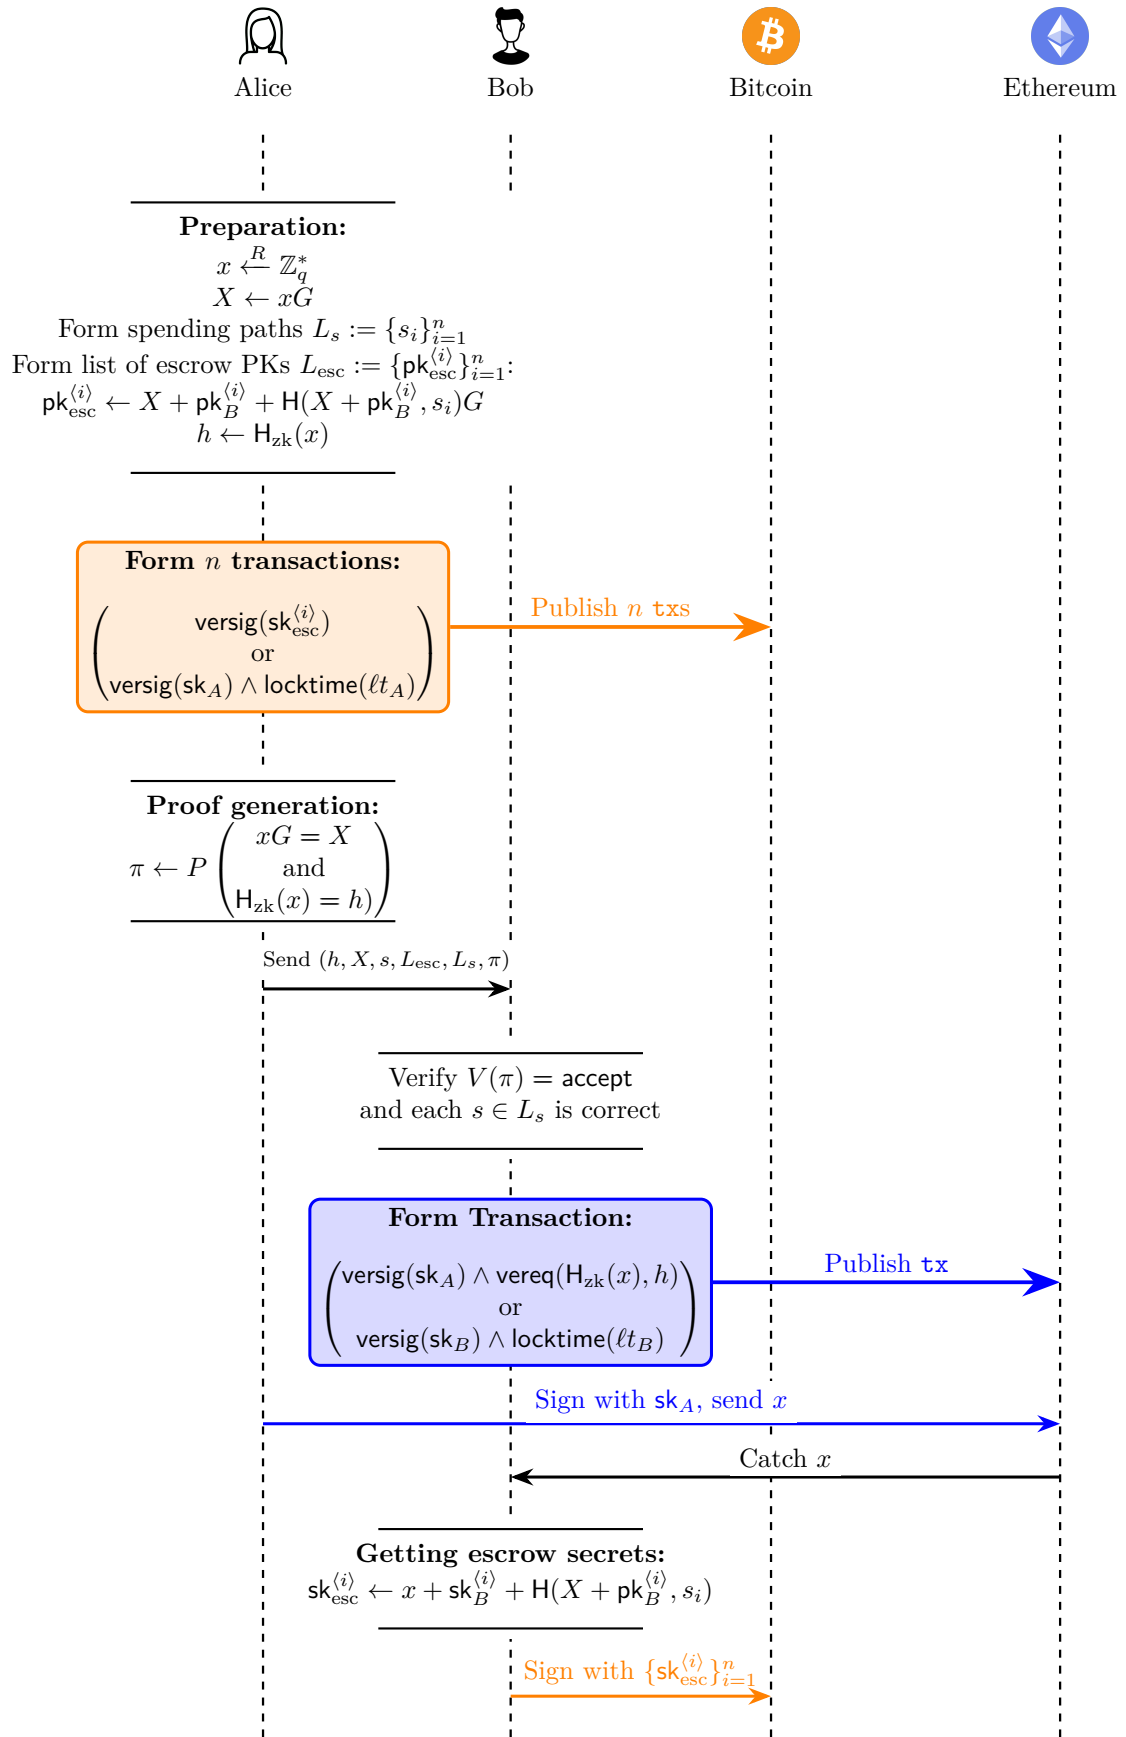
Alice
Bob
Bitcoin
Ethereum

**Preparation:**
$x \xleftarrow{R} \mathbb{Z}_q^*$
$X \leftarrow xG$
Form spending paths $L_s := \{s_i\}_{i=1}^n$
Form list of escrow PKs $L_{\text{esc}} := \{\mathsf{pk}_{\text{esc}}^{\langle i \rangle}\}_{i=1}^n$:
$\mathsf{pk}_{\text{esc}}^{\langle i \rangle} \leftarrow X + \mathsf{pk}_B^{\langle i \rangle} + \mathsf{H}(X + \mathsf{pk}_B^{\langle i \rangle}, s_i)G$
$h \leftarrow \mathsf{H}_{\text{zk}}(x)$

**Form $n$ transactions:**
$\left(\begin{array}{c}\mathsf{versig}(\mathsf{sk}_{\text{esc}}^{\langle i \rangle}) \\ \text{or} \\ \mathsf{versig}(\mathsf{sk}_A) \wedge \mathsf{locktime}(\ell t_A)\end{array}\right)$

Publish $n$ txs

**Proof generation:**
$\pi \leftarrow P\left(\begin{array}{c} xG = X \\ \text{and} \\ \mathsf{H}_{\text{zk}}(x) = h\end{array}\right)$

Send $(h, X, s, L_{\text{esc}}, L_s, \pi)$

Verify $V(\pi) = \mathsf{accept}$
and each $s \in L_s$ is correct

**Form Transaction:**
$\left(\begin{array}{c}\mathsf{versig}(\mathsf{sk}_A) \wedge \mathsf{vereq}(\mathsf{H}_{\text{zk}}(x), h) \\ \text{or} \\ \mathsf{versig}(\mathsf{sk}_B) \wedge \mathsf{locktime}(\ell t_B)\end{array}\right)$

Publish tx

Sign with $\mathsf{sk}_A$, send $x$

Catch $x$

**Getting escrow secrets:**
$\mathsf{sk}_{\text{esc}}^{\langle i \rangle} \leftarrow x + \mathsf{sk}_B^{\langle i \rangle} + \mathsf{H}(X + \mathsf{pk}_B^{\langle i \rangle}, s_i)$

Sign with $\{\mathsf{sk}_{\text{esc}}^{\langle i \rangle}\}_{i=1}^n$